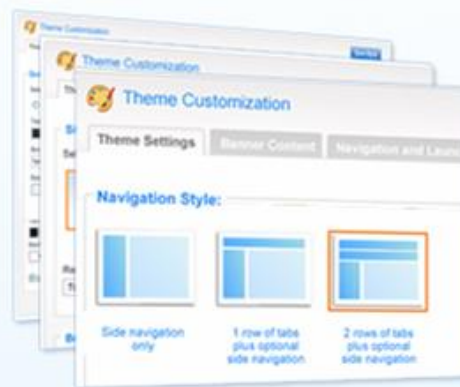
Theme Customization

Theme Customization

Theme Customization

Theme Settings

Banner Content

Navigation and Launc

Navigation Style:

Side navigation only

1 row of tabs plus optional side navigation

2 rows of tabs plus optional side navigation